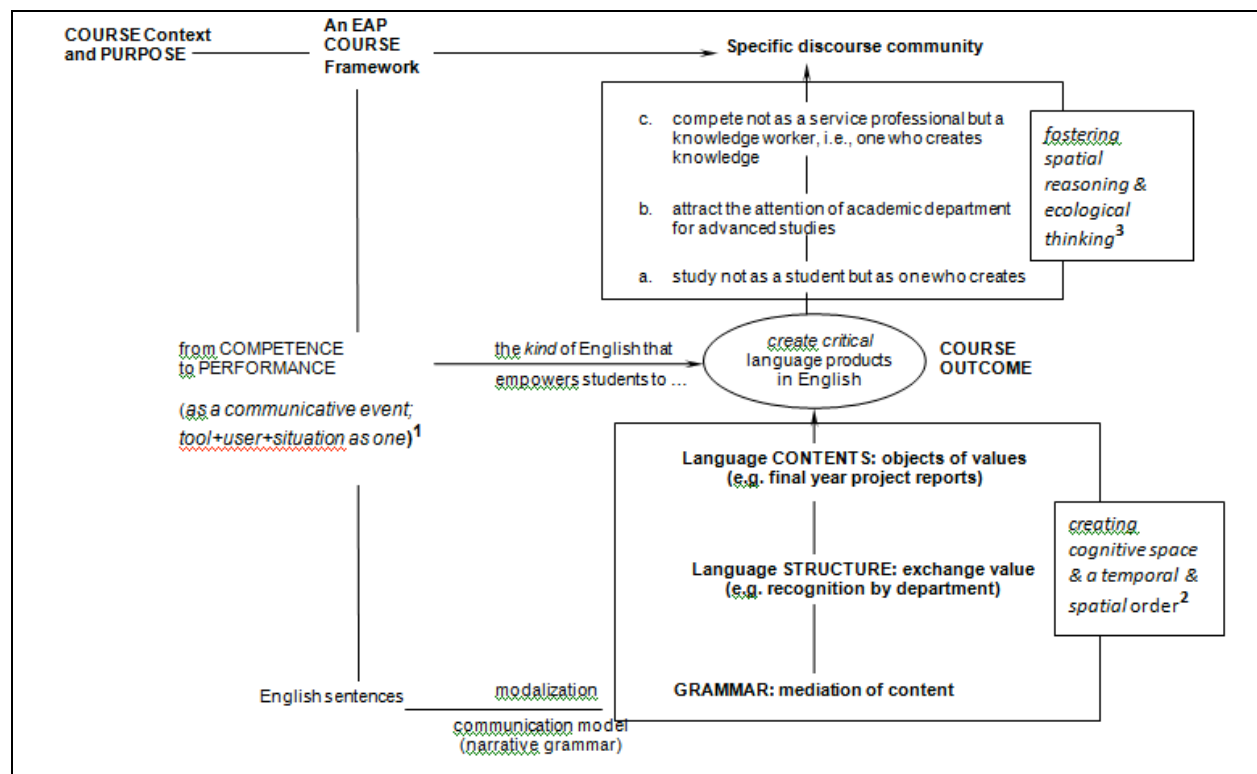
COURSE Context and PURPOSE

An EAP COURSE Framework

Specific discourse community

c. compete not as a service professional but a knowledge worker, i.e., one who creates knowledge

b. attract the attention of academic department for advanced studies

a. study not as a student but as one who creates

*fostering spatial reasoning & ecological thinking*$^3$

from COMPETENCE to PERFORMANCE

(*as a communicative event; tool+user+situation as one*)$^1$

the *kind* of English that empowers students to ...

*create critical* language products in English

COURSE OUTCOME

Language CONTENTS: objects of values (e.g. final year project reports)

Language STRUCTURE: exchange value (e.g. recognition by department)

GRAMMAR: mediation of content

*creating cognitive space & a temporal & spatial* order$^2$

English sentences

modalization

communication model (narrative grammar)